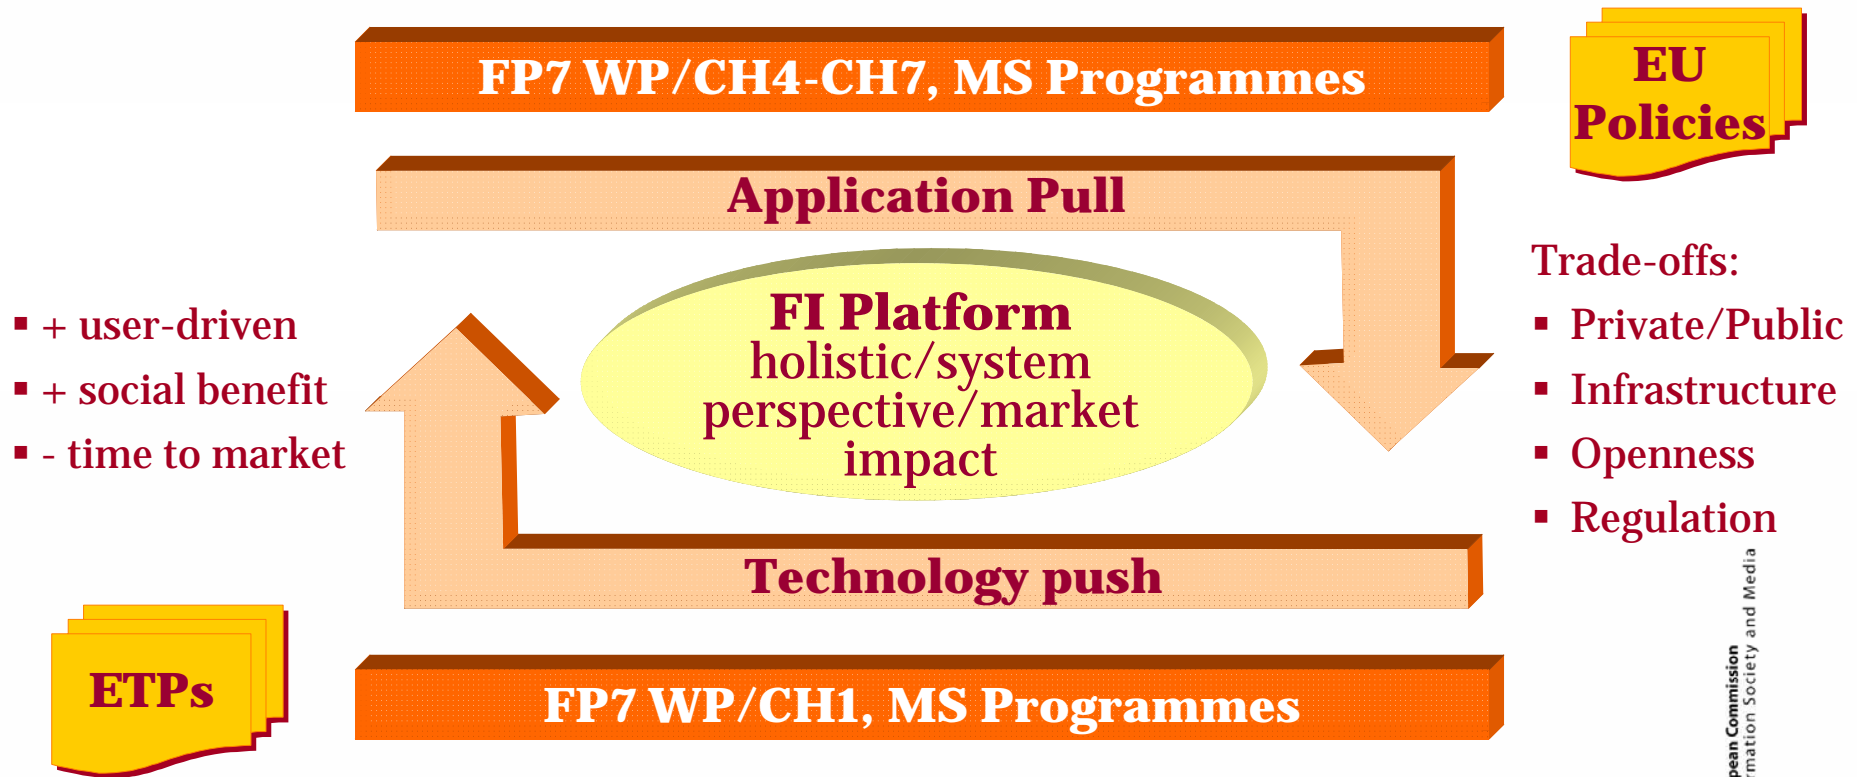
FP7 WP/CH4-CH7, MS Programmes

EU Policies

Application Pull

FI Platform
holistic/system perspective/market impact

▪ + user-driven
▪ + social benefit
▪ - time to market

Trade-offs:
▪ Private/Public
▪ Infrastructure
▪ Openness
▪ Regulation

Technology push

ETPs

FP7 WP/CH1, MS Programmes

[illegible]pean Commission
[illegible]rmation Society and Media